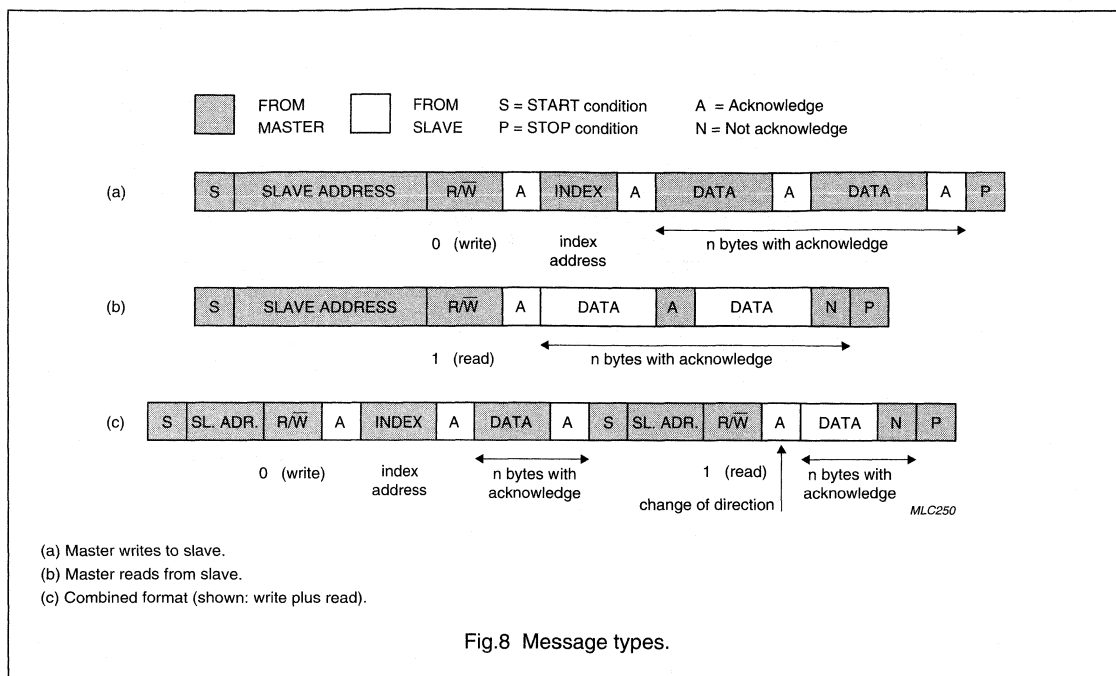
FROM MASTER

FROM SLAVE

S = START condition
P = STOP condition

A = Acknowledge
N = Not acknowledge

(a)

| S | SLAVE ADDRESS | $R/\overline{W}$ | A | INDEX | A | DATA | A | DATA | A | P |
|---|---|---|---|---|---|---|---|---|---|---|

0 (write)

index address

n bytes with acknowledge

(b)

| S | SLAVE ADDRESS | $R/\overline{W}$ | A | DATA | A | DATA | N | P |
|---|---|---|---|---|---|---|---|---|

1 (read)

n bytes with acknowledge

(c)

| S | SL. ADR. | $R/\overline{W}$ | A | INDEX | A | DATA | A | S | SL. ADR. | $R/\overline{W}$ | A | DATA | N | P |
|---|---|---|---|---|---|---|---|---|---|---|---|---|---|---|

0 (write)

index address

n bytes with acknowledge

1 (read)

change of direction

n bytes with acknowledge

MLC250

(a) Master writes to slave.

(b) Master reads from slave.

(c) Combined format (shown: write plus read).

Fig.8 Message types.